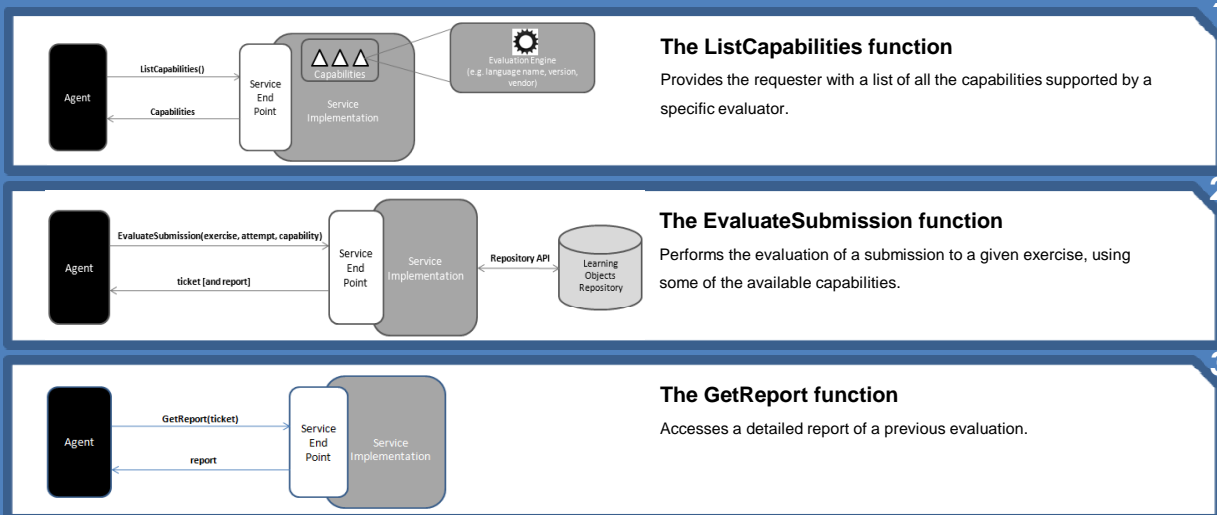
Agent

ListCapabilities()

Capabilities

Service End Point

Capabilities

Service Implementation

Evaluation Engine (e.g. language name, version, vendor)

The ListCapabilities function

Provides the requester with a list of all the capabilities supported by a specific evaluator.

Agent

EvaluateSubmission(exercise, attempt, capability)

ticket [and report]

Service End Point

Service Implementation

Repository API

Learning Objects Repository

The EvaluateSubmission function

Performs the evaluation of a submission to a given exercise, using some of the available capabilities.

Agent

GetReport(ticket)

report

Service End Point

Service Implementation

The GetReport function

Accesses a detailed report of a previous evaluation.